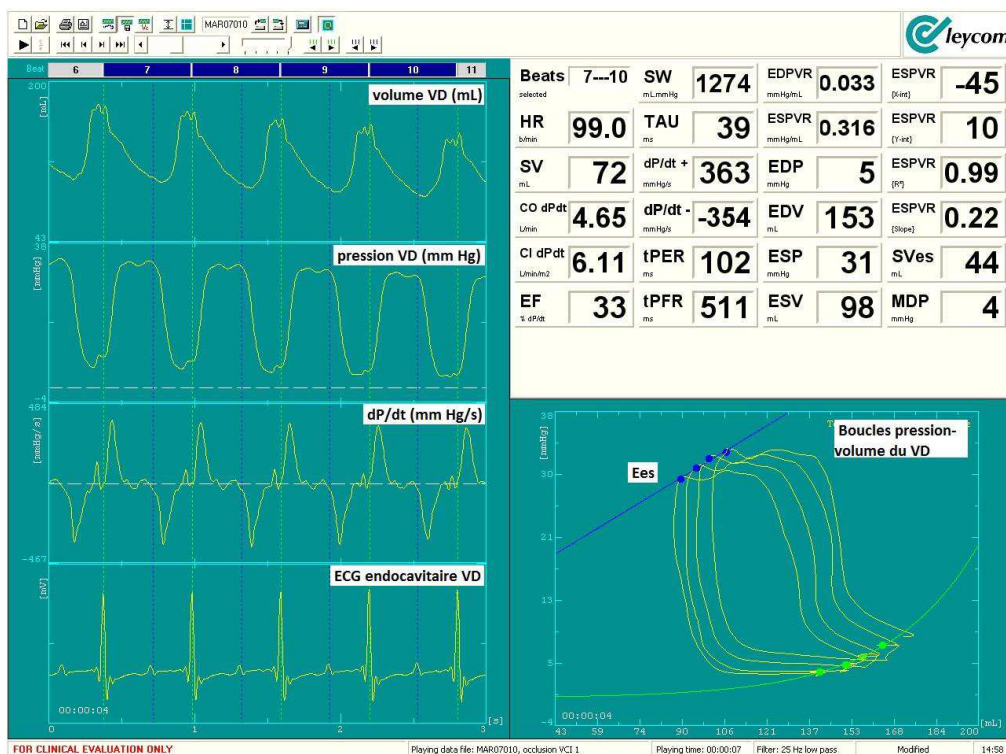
MAR07010

leycom

Beat 6 7 8 9 10 11

200
[mL]
volume VD (mL)
43
38
[mmHg]
pression VD (mm Hg)
-4
464
[mmHg/s]
dP/dt (mm Hg/s)
-467
[mV]
ECG endocavitaire VD
00:00:04
0 1 2 3 [s]

| Beats selected | 7---10 | SW mL.mmHg | 1274 | EDPVR mmHg/mL | 0.033 | ESPVR [X-int] | -45 |
|---|---|---|---|---|---|---|---|
| HR b/min | 99.0 | TAU ms | 39 | ESPVR mmHg/mL | 0.316 | ESPVR [Y-int] | 10 |
| SV mL | 72 | dP/dt + mmHg/s | 363 | EDP mmHg | 5 | ESPVR [R²] | 0.99 |
| CO dPdt L/min | 4.65 | dP/dt - mmHg/s | -354 | EDV mL | 153 | ESPVR [Slope] | 0.22 |
| CI dPdt L/min/m2 | 6.11 | tPER ms | 102 | ESP mmHg | 31 | SVes mL | 44 |
| EF % dP/dt | 33 | tPFR ms | 511 | ESV mL | 98 | MDP mmHg | 4 |

38
[mmHg]
30
21
13
5
-4
Ees
Boucles pression-volume du VD
00:00:04
43 59 74 90 106 121 137 153 168 184 200 [mL]

FOR CLINICAL EVALUATION ONLY
Playing data file: MAR07010, occlusion VCI 1
Playing time: 00:00:07
Filter: 25 Hz low pass
Modified
14:58